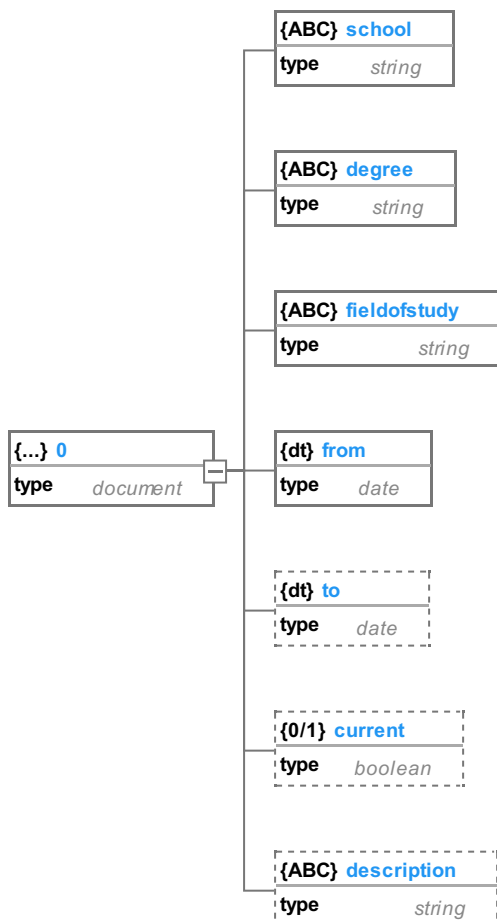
{...} 0
type document

{ABC} school
type string

{ABC} degree
type string

{ABC} fieldofstudy
type string

{dt} from
type date

{dt} to
type date

{0/1} current
type boolean

{ABC} description
type string